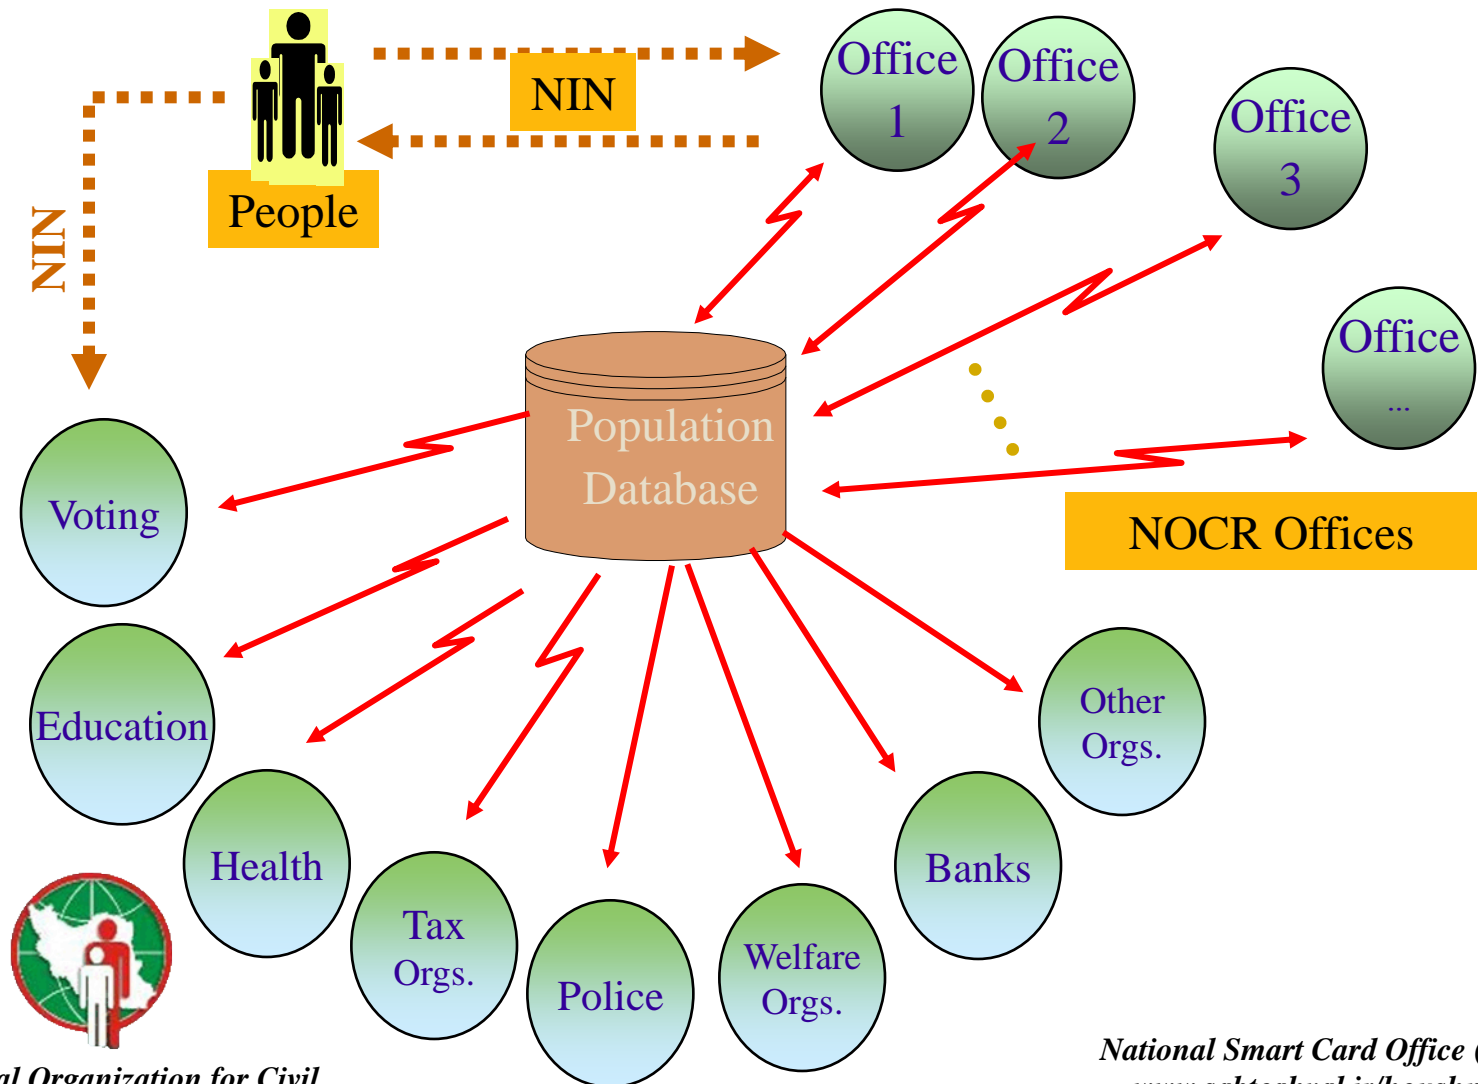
People

NIN

NIN

Office 1

Office 2

Office 3

Office ...

Population Database

NOCR Offices

Voting

Education

Health

Tax Orgs.

Police

Welfare Orgs.

Banks

Other Orgs.

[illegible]al Organization for Civil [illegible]

National Smart Card Office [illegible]

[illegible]